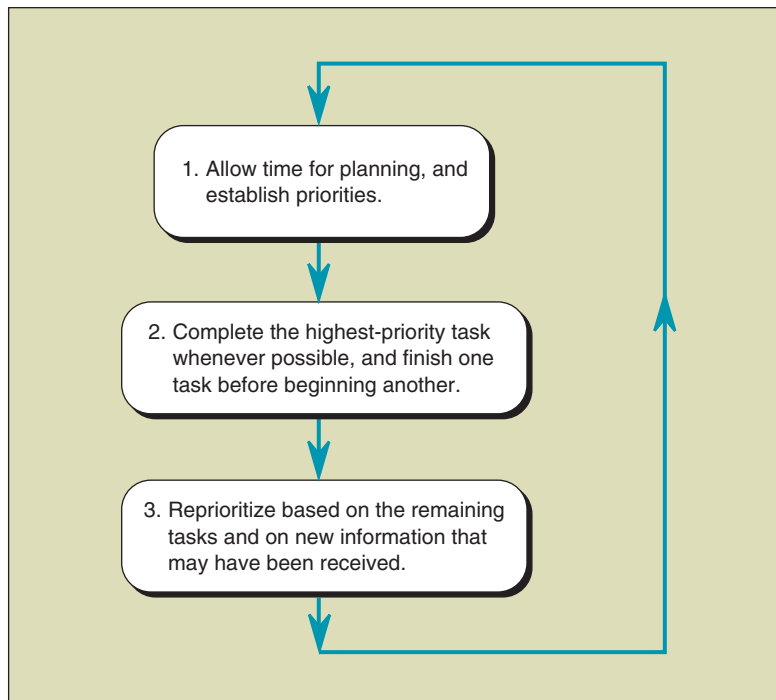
1. Allow time for planning, and establish priorities.

2. Complete the highest-priority task whenever possible, and finish one task before beginning another.

3. Reprioritize based on the remaining tasks and on new information that may have been received.